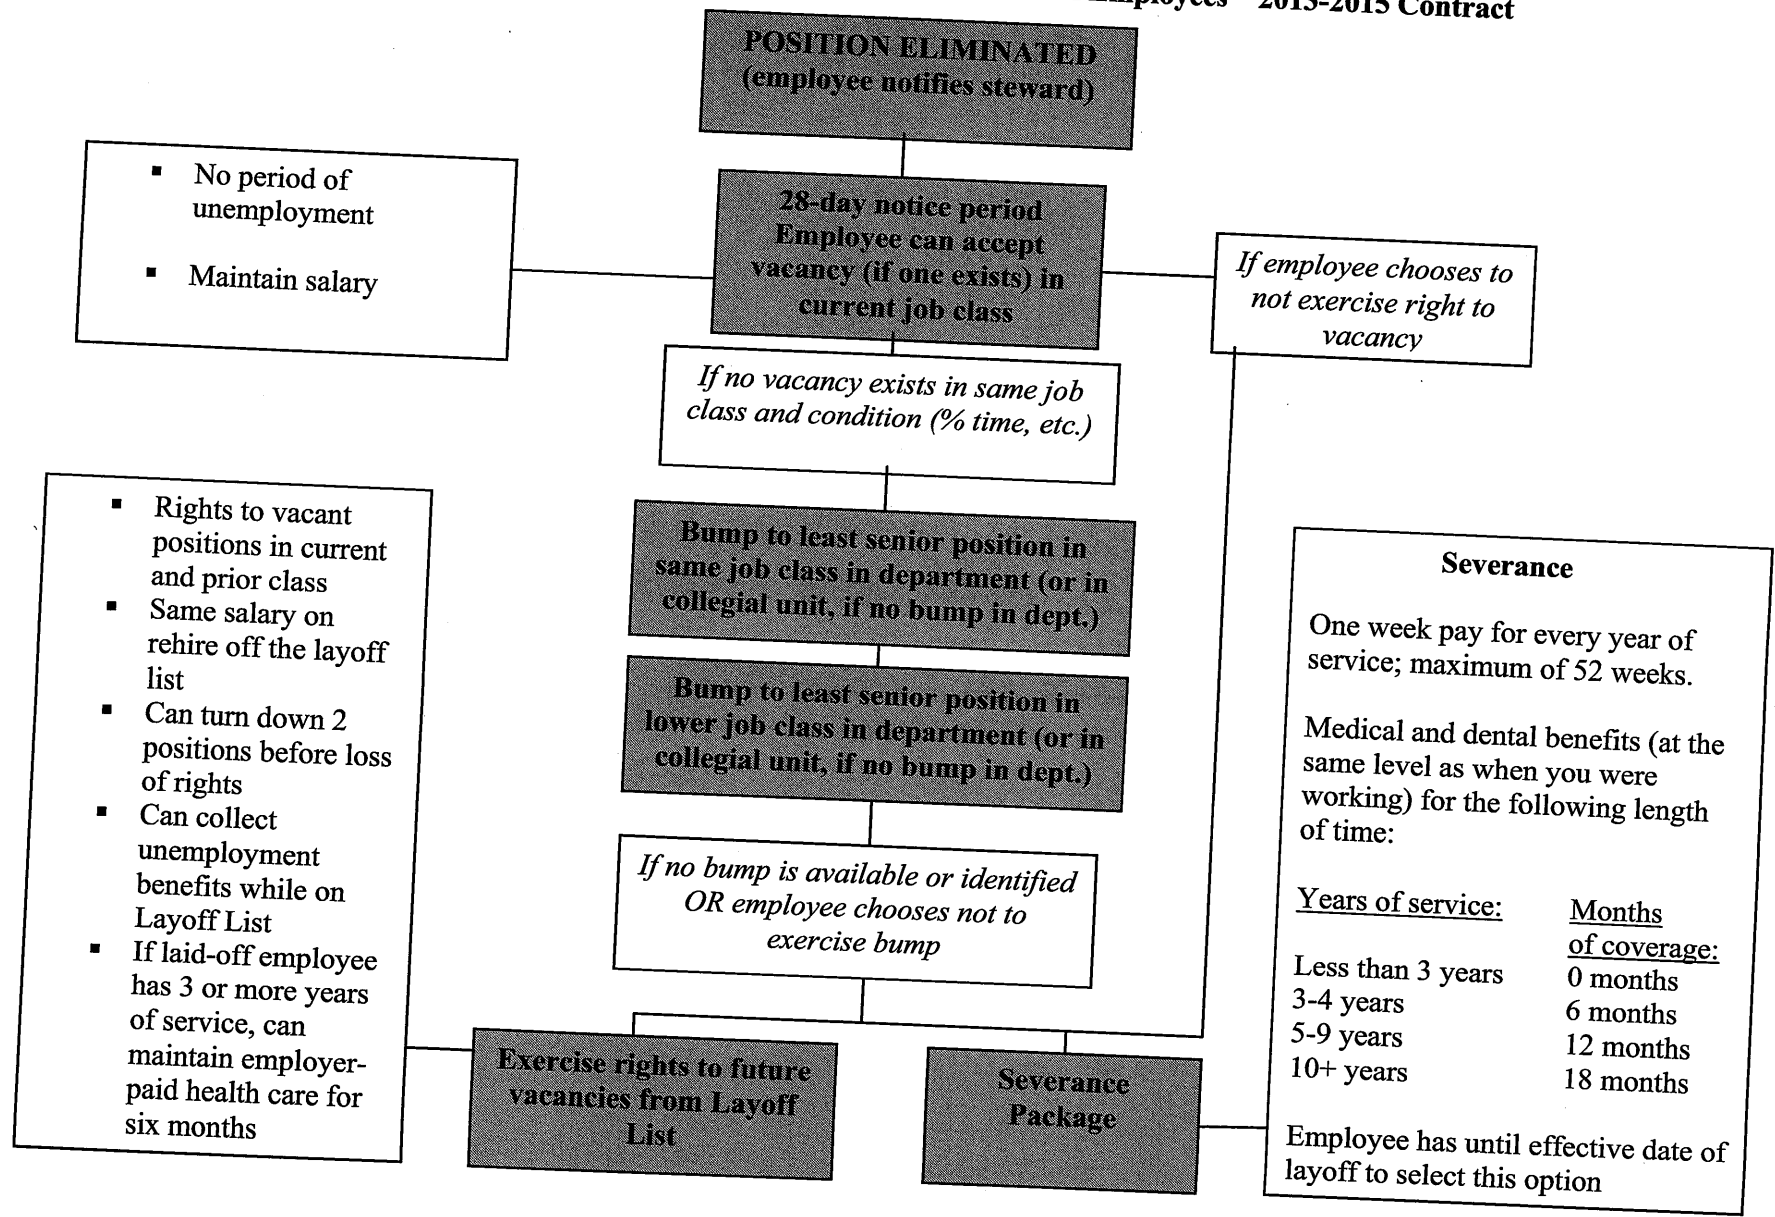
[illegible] Employees 2013-2015 Contract

POSITION ELIMINATED (employee notifies steward)

▪ No period of unemployment

▪ Maintain salary

28-day notice period Employee can accept vacancy (if one exists) in current job class

If employee chooses to not exercise right to vacancy

If no vacancy exists in same job class and condition (% time, etc.)

▪ Rights to vacant positions in current and prior class
▪ Same salary on rehire off the layoff list
▪ Can turn down 2 positions before loss of rights
▪ Can collect unemployment benefits while on Layoff List
▪ If laid-off employee has 3 or more years of service, can maintain employer-paid health care for six months

Bump to least senior position in same job class in department (or in collegial unit, if no bump in dept.)

Bump to least senior position in lower job class in department (or in collegial unit, if no bump in dept.)

If no bump is available or identified OR employee chooses not to exercise bump

Severance

One week pay for every year of service; maximum of 52 weeks.

Medical and dental benefits (at the same level as when you were working) for the following length of time:

| Years of service: | Months of coverage: |
|---|---|
| Less than 3 years | 0 months |
| 3-4 years | 6 months |
| 5-9 years | 12 months |
| 10+ years | 18 months |

Employee has until effective date of layoff to select this option

Exercise rights to future vacancies from Layoff List

Severance Package